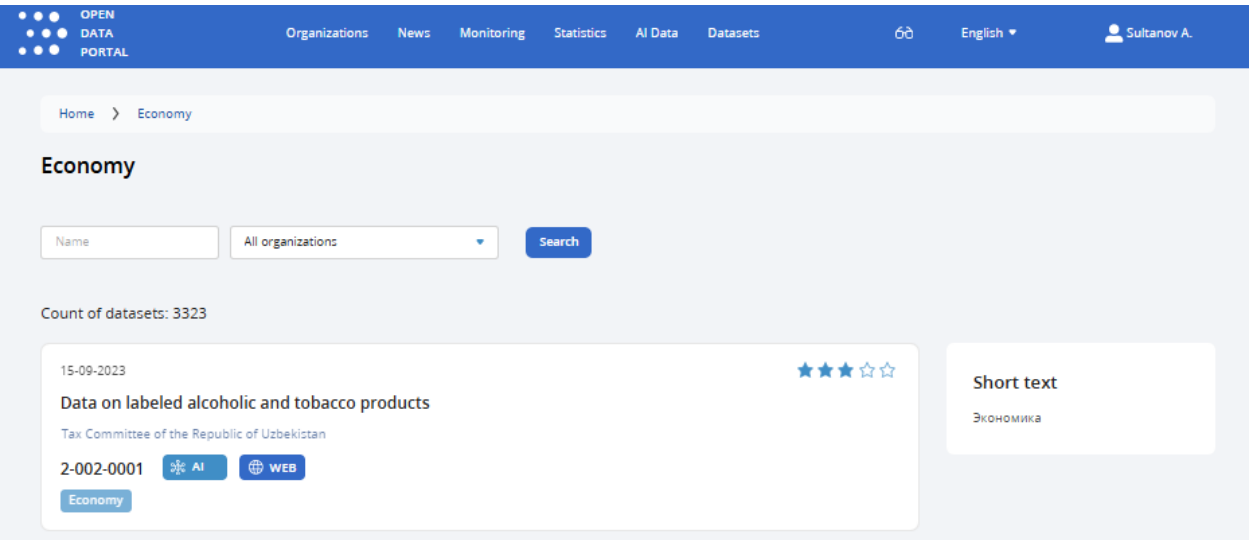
OPEN DATA PORTAL

Organizations News Monitoring Statistics AI Data Datasets

English

Sultanov A.

Home ❯ Economy

Economy

Name

All organizations

Search

Count of datasets: 3323

15-09-2023

Data on labeled alcoholic and tobacco products

Tax Committee of the Republic of Uzbekistan

2-002-0001 AI WEB

Economy

Short text

Экономика